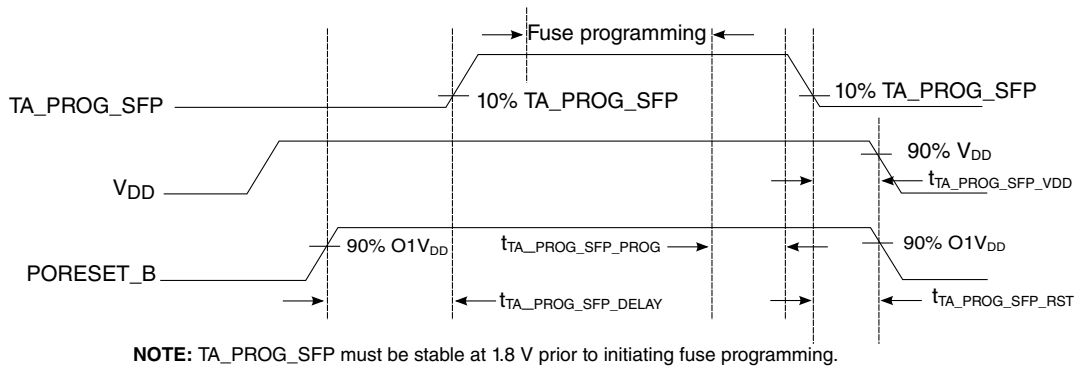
Fuse programming

TA_PROG_SFP

10% TA_PROG_SFP

10% TA_PROG_SFP

$V_{DD}$

90% $V_{DD}$

$t_{TA\_PROG\_SFP\_VDD}$

PORESET_B

90% $O1V_{DD}$

$t_{TA\_PROG\_SFP\_PROG}$

90% $O1V_{DD}$

$t_{TA\_PROG\_SFP\_DELAY}$

$t_{TA\_PROG\_SFP\_RST}$

**NOTE:** TA_PROG_SFP must be stable at 1.8 V prior to initiating fuse programming.